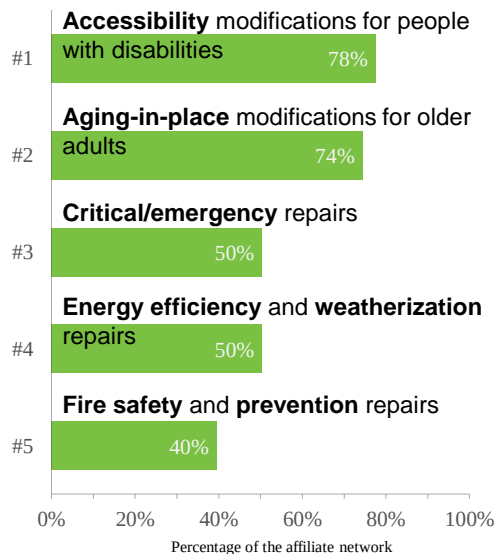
#1 **Accessibility** modifications for people with disabilities 78%

#2 **Aging-in-place** modifications for older adults 74%

#3 **Critical/emergency** repairs 50%

#4 **Energy efficiency** and **weatherization** repairs 50%

#5 **Fire safety** and **prevention** repairs 40%

0% 20% 40% 60% 80% 100%

Percentage of the affiliate network